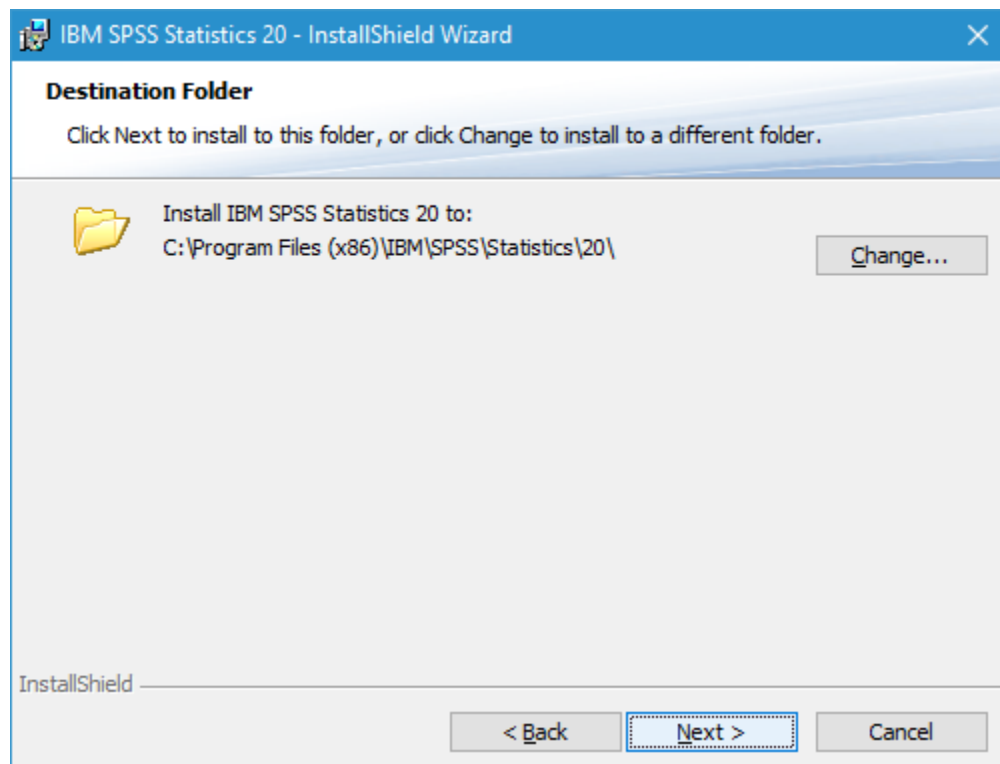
IBM SPSS Statistics 20 - InstallShield Wizard

Destination Folder

Click Next to install to this folder, or click Change to install to a different folder.

Install IBM SPSS Statistics 20 to:
C:\Program Files (x86)\IBM\SPSS\Statistics\20\

Change...

InstallShield

< Back

Next >

Cancel